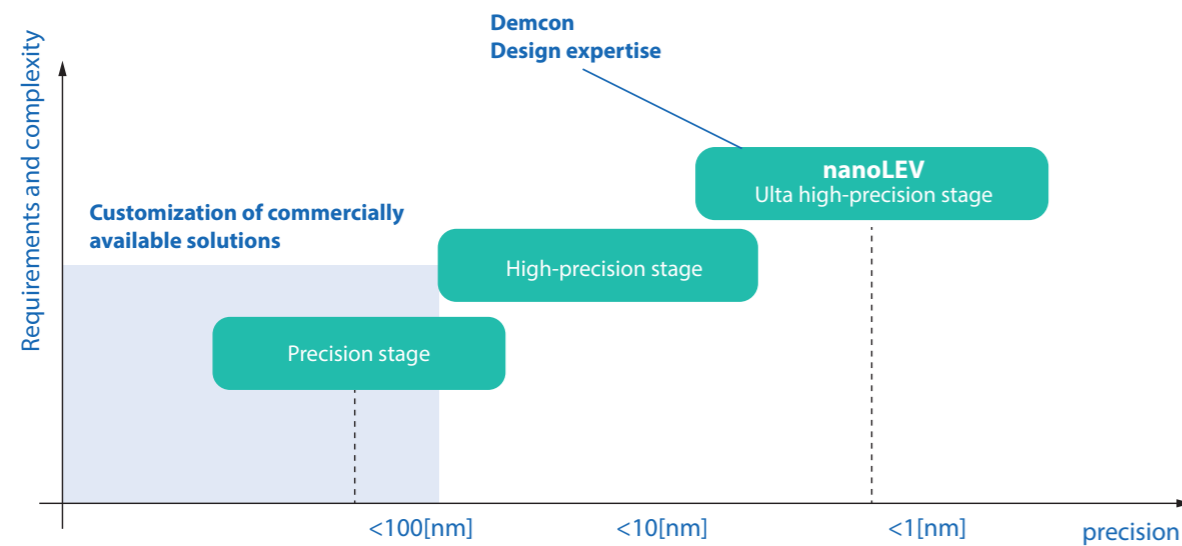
Demcon
Design expertise

Requirements and complexity

nanoLEV
Ulta high-precision stage

Customization of commercially available solutions

High-precision stage

Precision stage

<100[nm]
<10[nm]
<1[nm]
precision